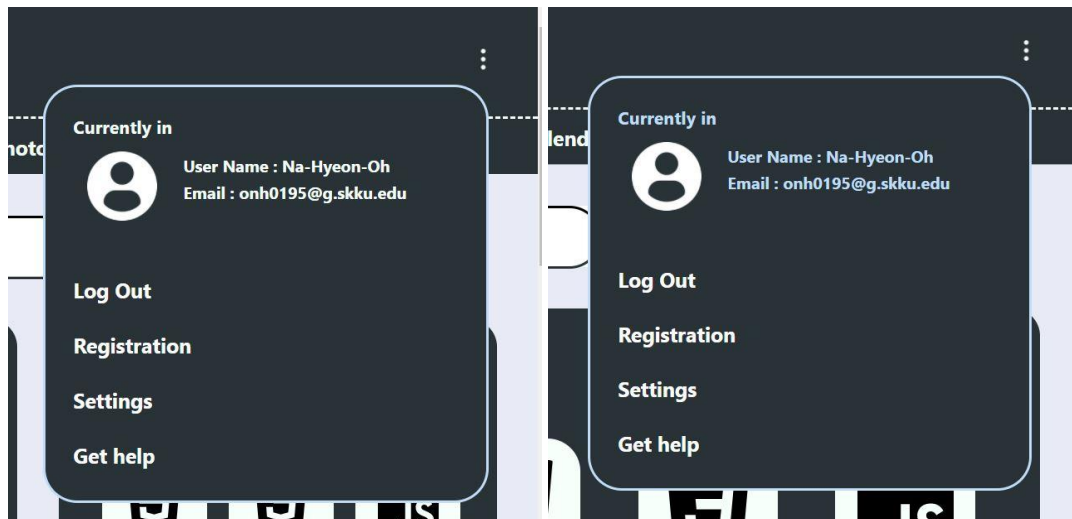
hoto

Currently in

User Name : Na-Hyeon-Oh
Email : onh0195@g.skku.edu

Log Out

Registration

Settings

Get help

lend

Currently in

User Name : Na-Hyeon-Oh
Email : onh0195@g.skku.edu

Log Out

Registration

Settings

Get help